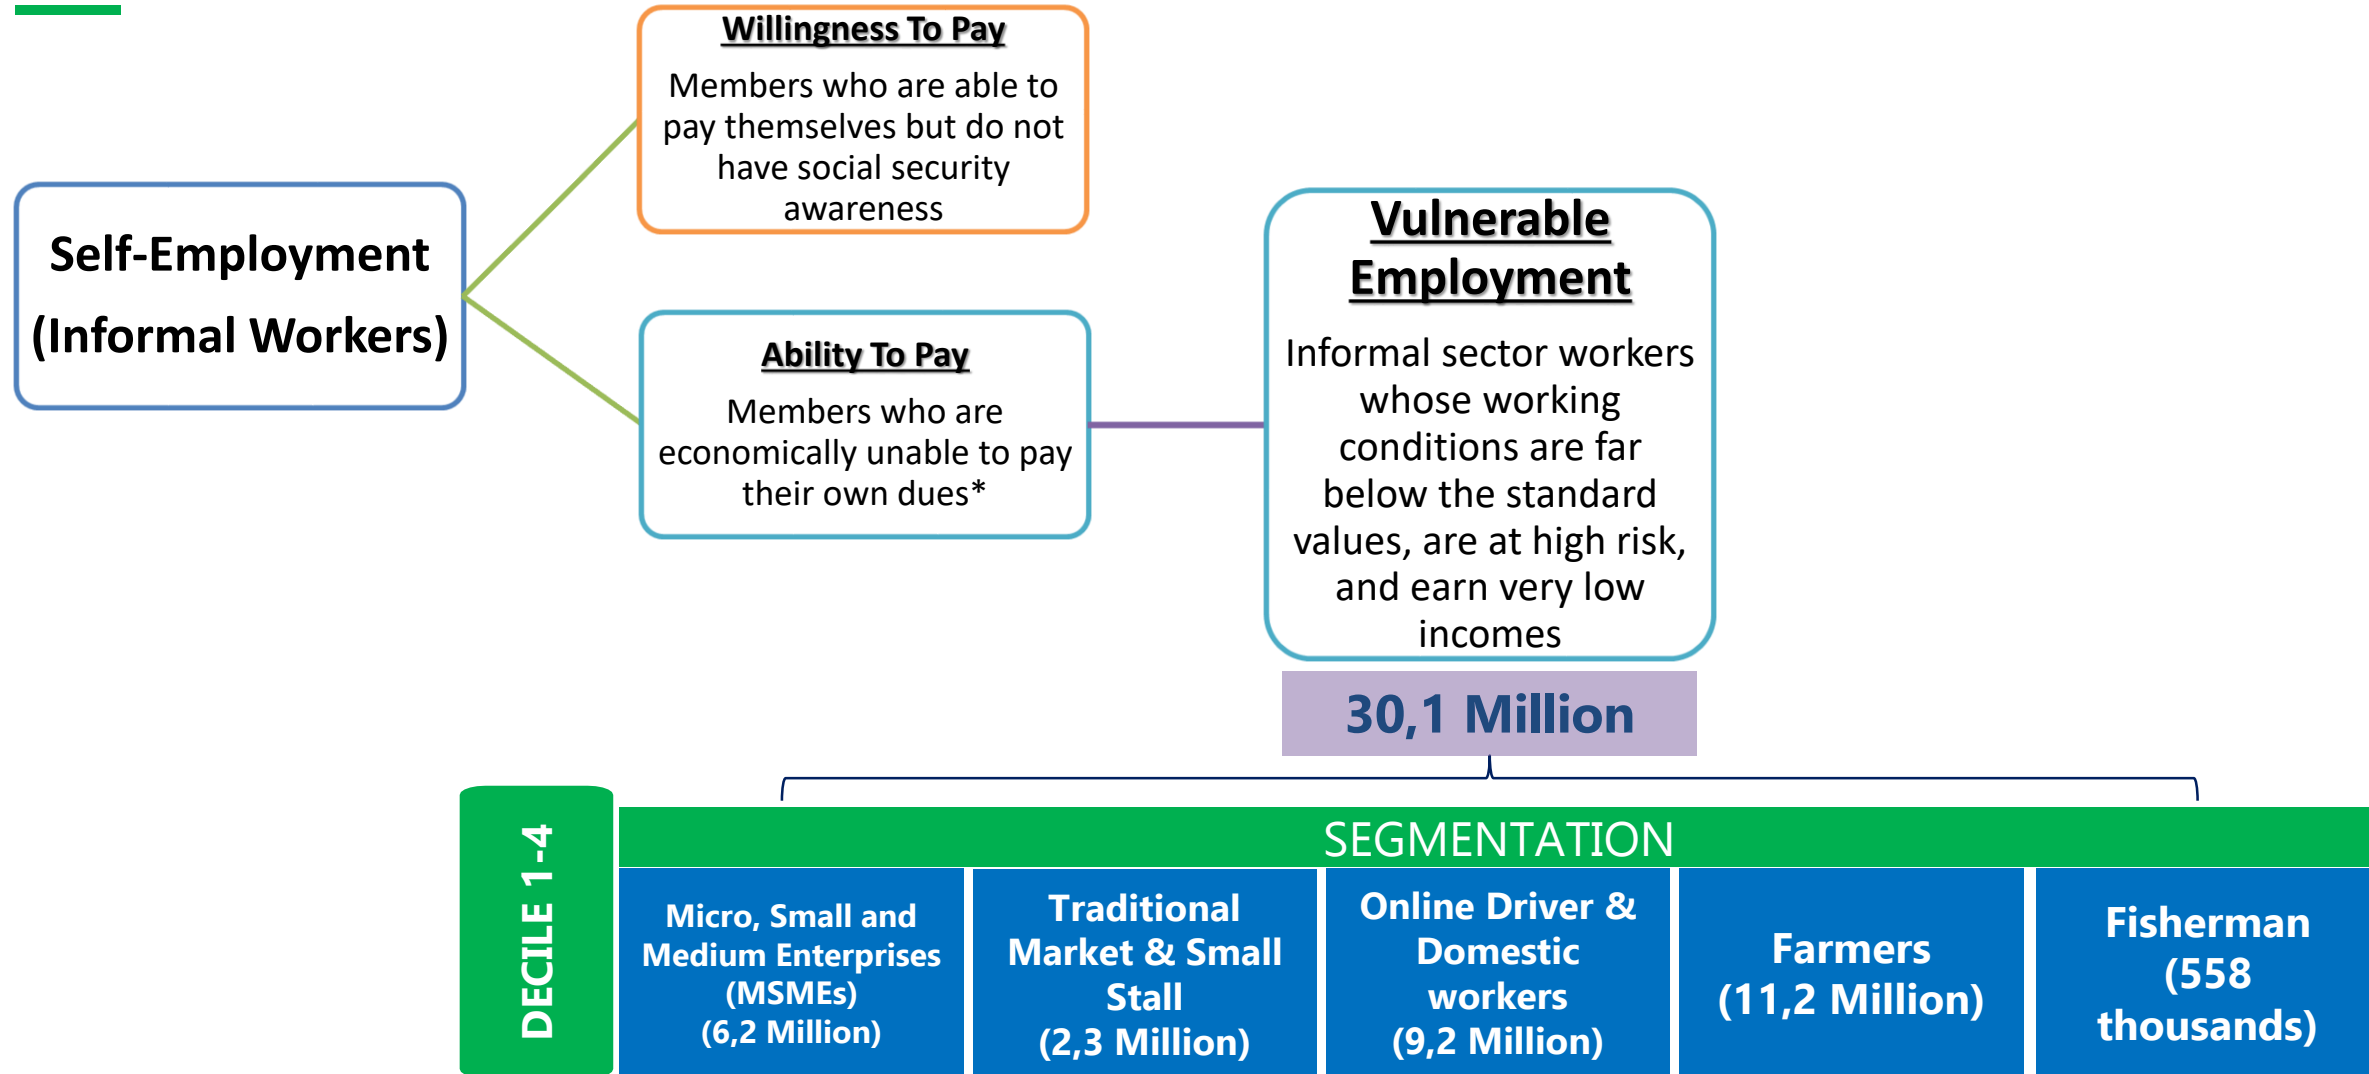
Self-Employment (Informal Workers)

Willingness To Pay

Members who are able to pay themselves but do not have social security awareness

Ability To Pay

Members who are economically unable to pay their own dues*

Vulnerable Employment

Informal sector workers whose working conditions are far below the standard values, are at high risk, and earn very low incomes

30,1 Million

DECILE 1-4

SEGMENTATION

| Micro, Small and Medium Enterprises (MSMEs) (6,2 Million) | Traditional Market & Small Stall (2,3 Million) | Online Driver & Domestic workers (9,2 Million) | Farmers (11,2 Million) | Fisherman (558 thousands) |
|---|---|---|---|---|